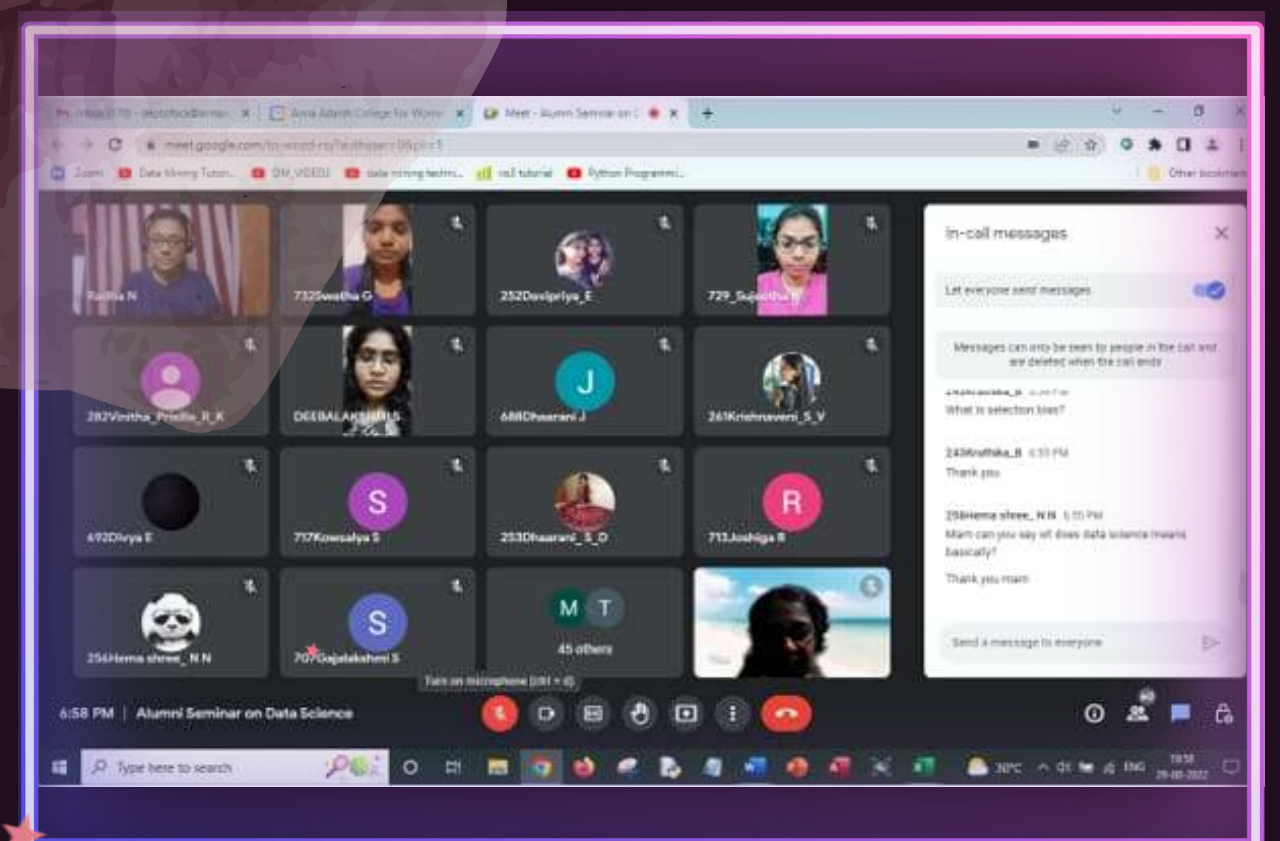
Anna Adarsh College for Wom
Meet - Alumni Seminar on
meet.google.com
Zoom
Data Mining Tutori
DM_VIDEO2
data mining techni
rs2 tutorial
Python Programmi
Other bookmarks

Radha N
732Swetha G
252Devipriya_E
729_Sujeetha
282Vinitha_Priscilla_R_K
DEEBALAKSHMI S
J
688Dhaarani J
261Krishnaveni_S_V
692Divya E
S
717Kowsalya S
253Dhaarani_S_D
R
713Joshiga R
256Hema shree_ N N
S
707Gajalakshmi S
M T
45 others

In-call messages
Let everyone send messages
Messages can only be seen by people in the call and are deleted when the call ends
What is selection bias?
243Kruthika_B 6:55 PM
Thank you
256Hema shree_ N N 6:55 PM
Mam can you say wt does data science means basically?
Thank you mam
Send a message to everyone

Turn on microphone (ctrl + d)
6:58 PM | Alumni Seminar on Data Science
Type here to search
30°C
ENG
18:58
29-08-2022